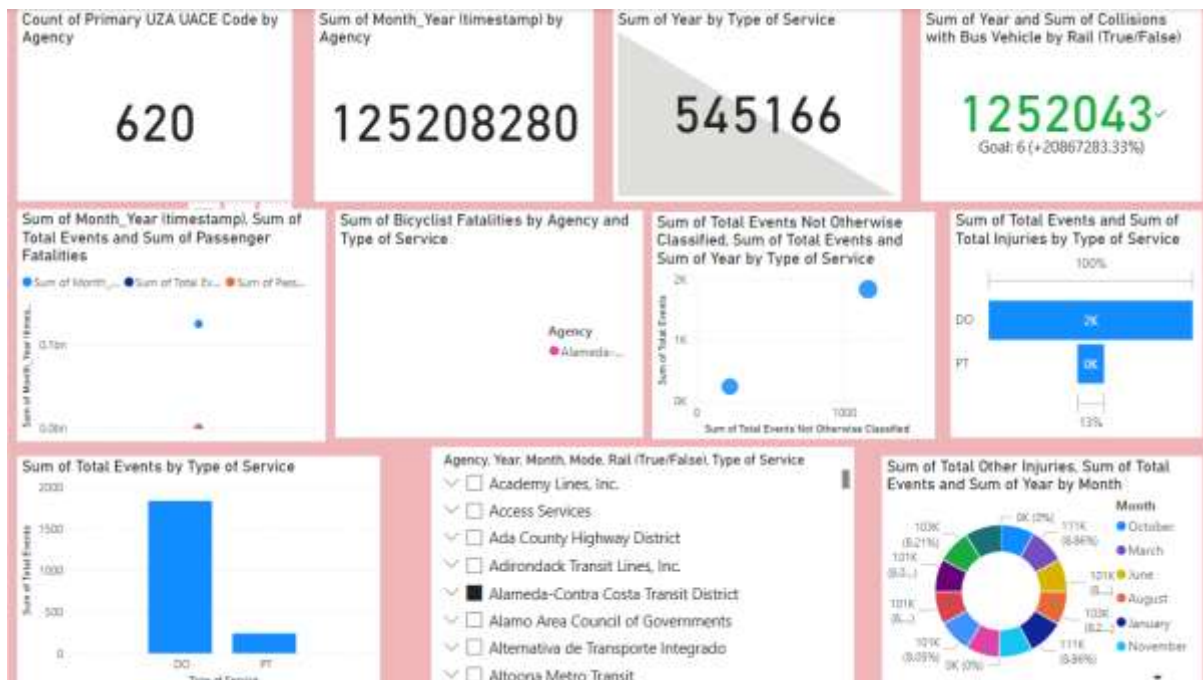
Count of Primary UZA UACE Code by Agency

620

Sum of Month_Year (timestamp) by Agency

125208280

Sum of Year by Type of Service

545166

Sum of Year and Sum of Collisions with Bus Vehicle by Rail (True/False)

1252043

Goal: 6 (+20867283.33%)

Sum of Month_Year (timestamp), Sum of Total Events and Sum of Passenger Fatalities

Sum of Month_... Sum of Total Ev... Sum of Pass...

Sum of Month_Year (times...

0.1bn

0.0bn

Sum of Bicyclist Fatalities by Agency and Type of Service

Agency

Alameda-...

Sum of Total Events Not Otherwise Classified, Sum of Total Events and Sum of Year by Type of Service

2K

1K

0K

Sum of Total Events

0

1000

Sum of Total Events Not Otherwise Classified

Sum of Total Events and Sum of Total Injuries by Type of Service

100%

DO

2K

PT

0K

13%

Sum of Total Events by Type of Service

2000

1500

1000

500

0

Sum of Total Events

DO

PT

Type of Service

Agency, Year, Month, Mode, Rail (True/False), Type of Service

Academy Lines, Inc.

Access Services

Ada County Highway District

Adirondack Transit Lines, Inc.

Alameda-Contra Costa Transit District

Alamo Area Council of Governments

Alternativa de Transporte Integrado

Altoona Metro Transit

Sum of Total Other Injuries, Sum of Total Events and Sum of Year by Month

0K (0%)

111K (8.86%)

103K (8.21%)

101K (8.0...)

101K (8...)

101K (8.2...)

103K (8.2...)

101K (8.05%)

0K (0%)

111K (8.86%)

Month

October

March

June

August

January

November